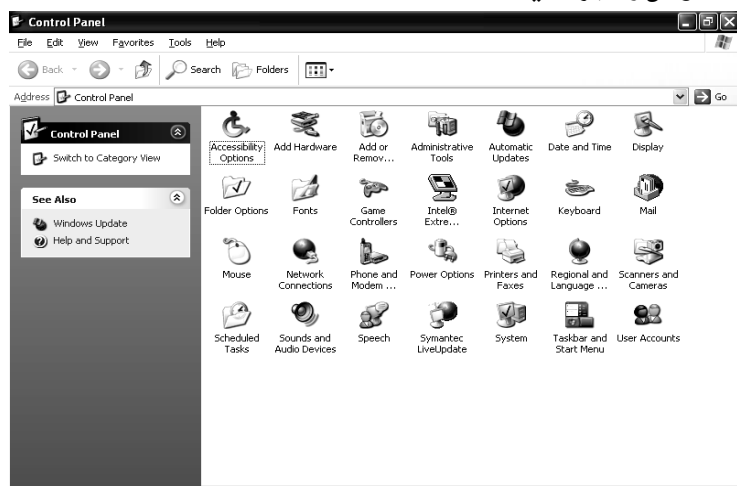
Control Panel

File Edit View Favorites Tools Help

Back Search Folders

Address Control Panel Go

Control Panel

Switch to Category View

See Also

Windows Update

Help and Support

Accessibility Options

Add Hardware

Add or Remov...

Administrative Tools

Automatic Updates

Date and Time

Display

Folder Options

Fonts

Game Controllers

Intel® Extre...

Internet Options

Keyboard

Mail

Mouse

Network Connections

Phone and Modem ...

Power Options

Printers and Faxes

Regional and Language ...

Scanners and Cameras

Scheduled Tasks

Sounds and Audio Devices

Speech

Symantec LiveUpdate

System

Taskbar and Start Menu

User Accounts